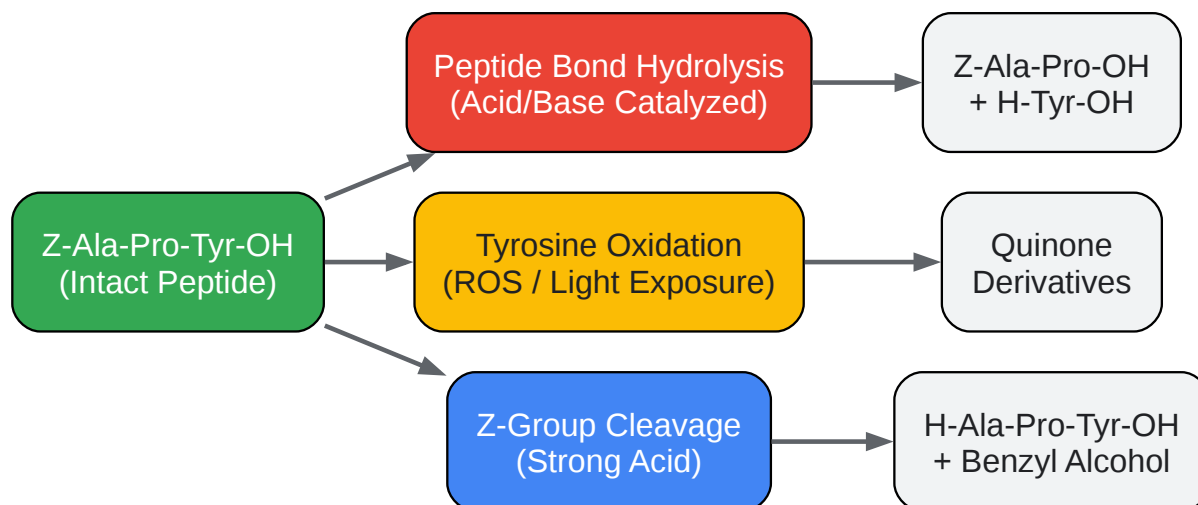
Z-Ala-Pro-Tyr-OH
(Intact Peptide)

Peptide Bond Hydrolysis
(Acid/Base Catalyzed)

Z-Ala-Pro-OH
+ H-Tyr-OH

Tyrosine Oxidation
(ROS / Light Exposure)

Quinone
Derivatives

Z-Group Cleavage
(Strong Acid)

H-Ala-Pro-Tyr-OH
+ Benzyl Alcohol